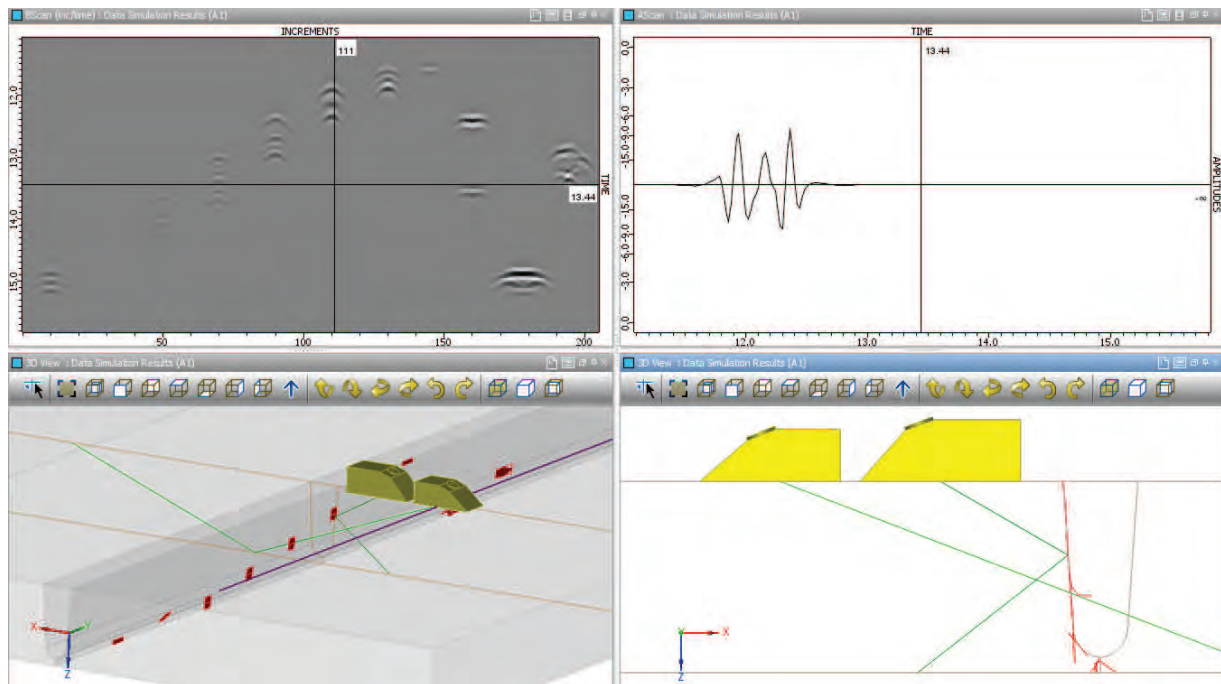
BScan (inc/time) : Data Simulation Results (A1)

INCREMENTS

111

12.0
13.0
14.0
15.0

TIME

13.44

50
100
150
200

AScan : Data Simulation Results (A1)

TIME

13.44

0.0
3.0
6.0
9.0
-15.0
15.0
9.0
6.0
3.0
0.0

AMPLITUDES

12.0
13.0
14.0
15.0

3D View : Data Simulation Results (A1)

X
Y
Z

3D View : Data Simulation Results (A1)

X
Z